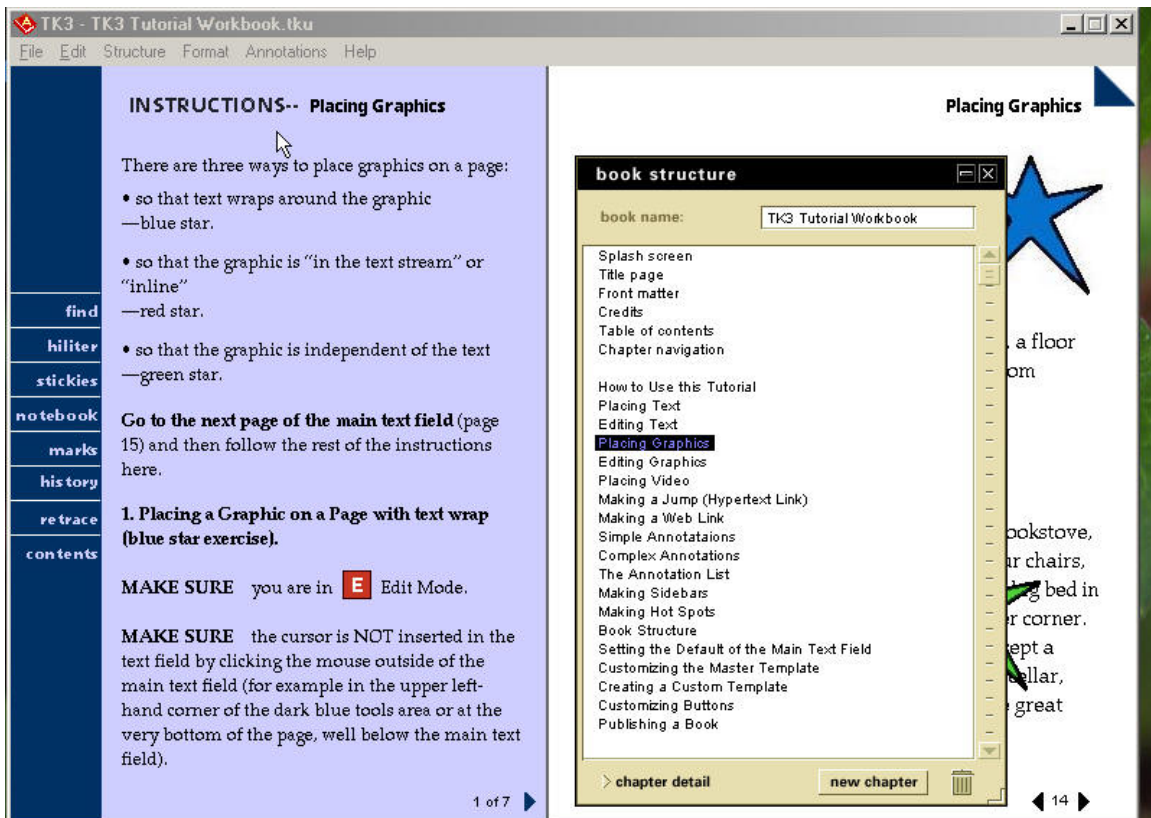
TK3 - TK3 Tutorial Workbook.tku

File Edit Structure Format Annotations Help

find
hiliter
stickies
notebook
marks
history
retrace
contents

INSTRUCTIONS-- Placing Graphics

There are three ways to place graphics on a page:

• so that text wraps around the graphic —blue star.

• so that the graphic is "in the text stream" or "inline" —red star.

• so that the graphic is independent of the text —green star.

**Go to the next page of the main text field** (page 15) and then follow the rest of the instructions here.

**1. Placing a Graphic on a Page with text wrap (blue star exercise).**

**MAKE SURE** you are in E Edit Mode.

**MAKE SURE** the cursor is NOT inserted in the text field by clicking the mouse outside of the main text field (for example in the upper left-hand corner of the dark blue tools area or at the very bottom of the page, well below the main text field).

1 of 7

Placing Graphics

book structure

book name: TK3 Tutorial Workbook

Splash screen
Title page
Front matter
Credits
Table of contents
Chapter navigation

How to Use this Tutorial
Placing Text
Editing Text
Placing Graphics
Editing Graphics
Placing Video
Making a Jump (Hypertext Link)
Making a Web Link
Simple Annotataions
Complex Annotations
The Annotation List
Making Sidebars
Making Hot Spots
Book Structure
Setting the Default of the Main Text Field
Customizing the Master Template
Creating a Custom Template
Customizing Buttons
Publishing a Book

chapter detail
new chapter

a floor
om
ookstove,
r chairs,
bed in
r corner.
ept a
llar,
great

14